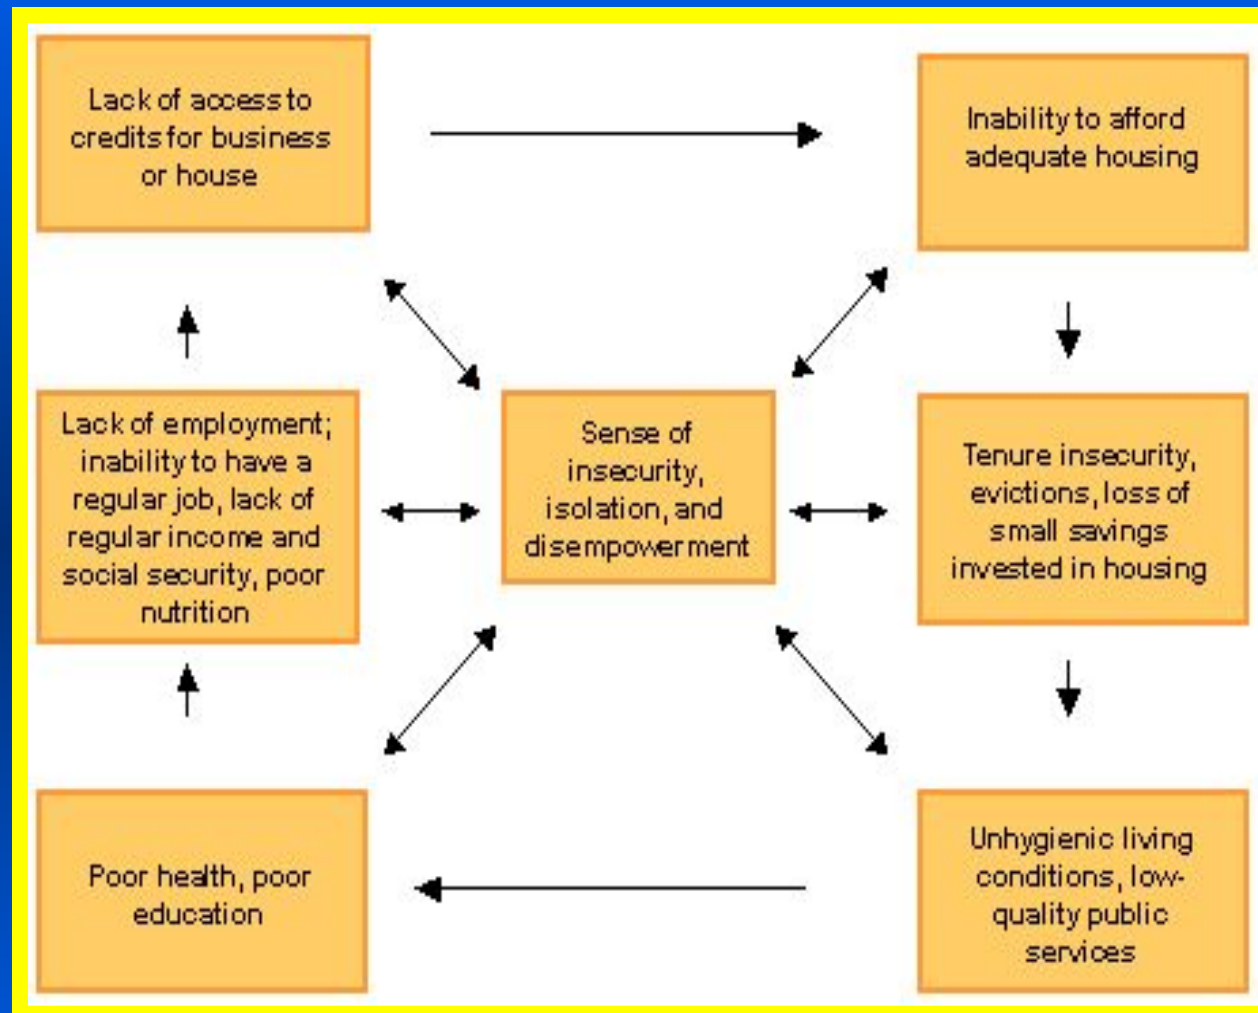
Lack of access to credits for business or house

Inability to afford adequate housing

Lack of employment; inability to have a regular job, lack of regular income and social security, poor nutrition

Sense of insecurity, isolation, and disempowerment

Tenure insecurity, evictions, loss of small savings invested in housing

Poor health, poor education

Unhygienic living conditions, low-quality public services